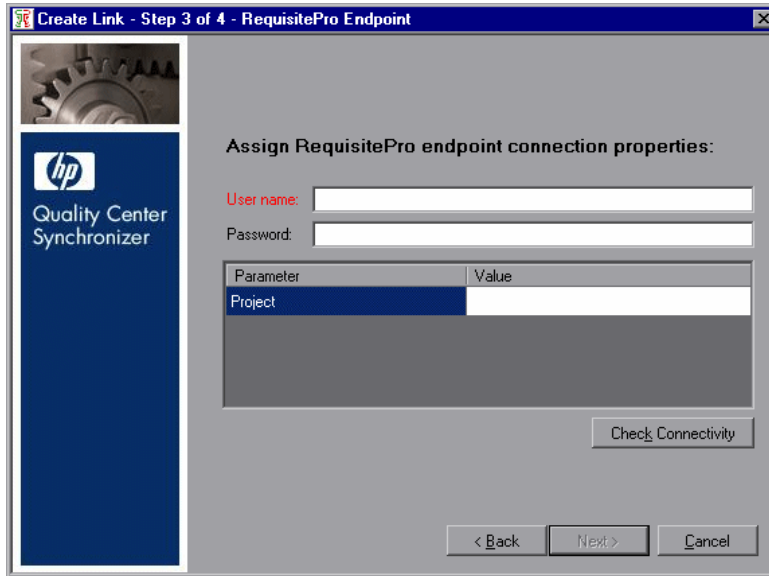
Create Link - Step 3 of 4 - RequisitePro Endpoint

hp
Quality Center Synchronizer

Assign RequisitePro endpoint connection properties:

User name:
Password:

| Parameter | Value |
|---|---|
| Project | |

Check Connectivity

< Back
Next >
Cancel